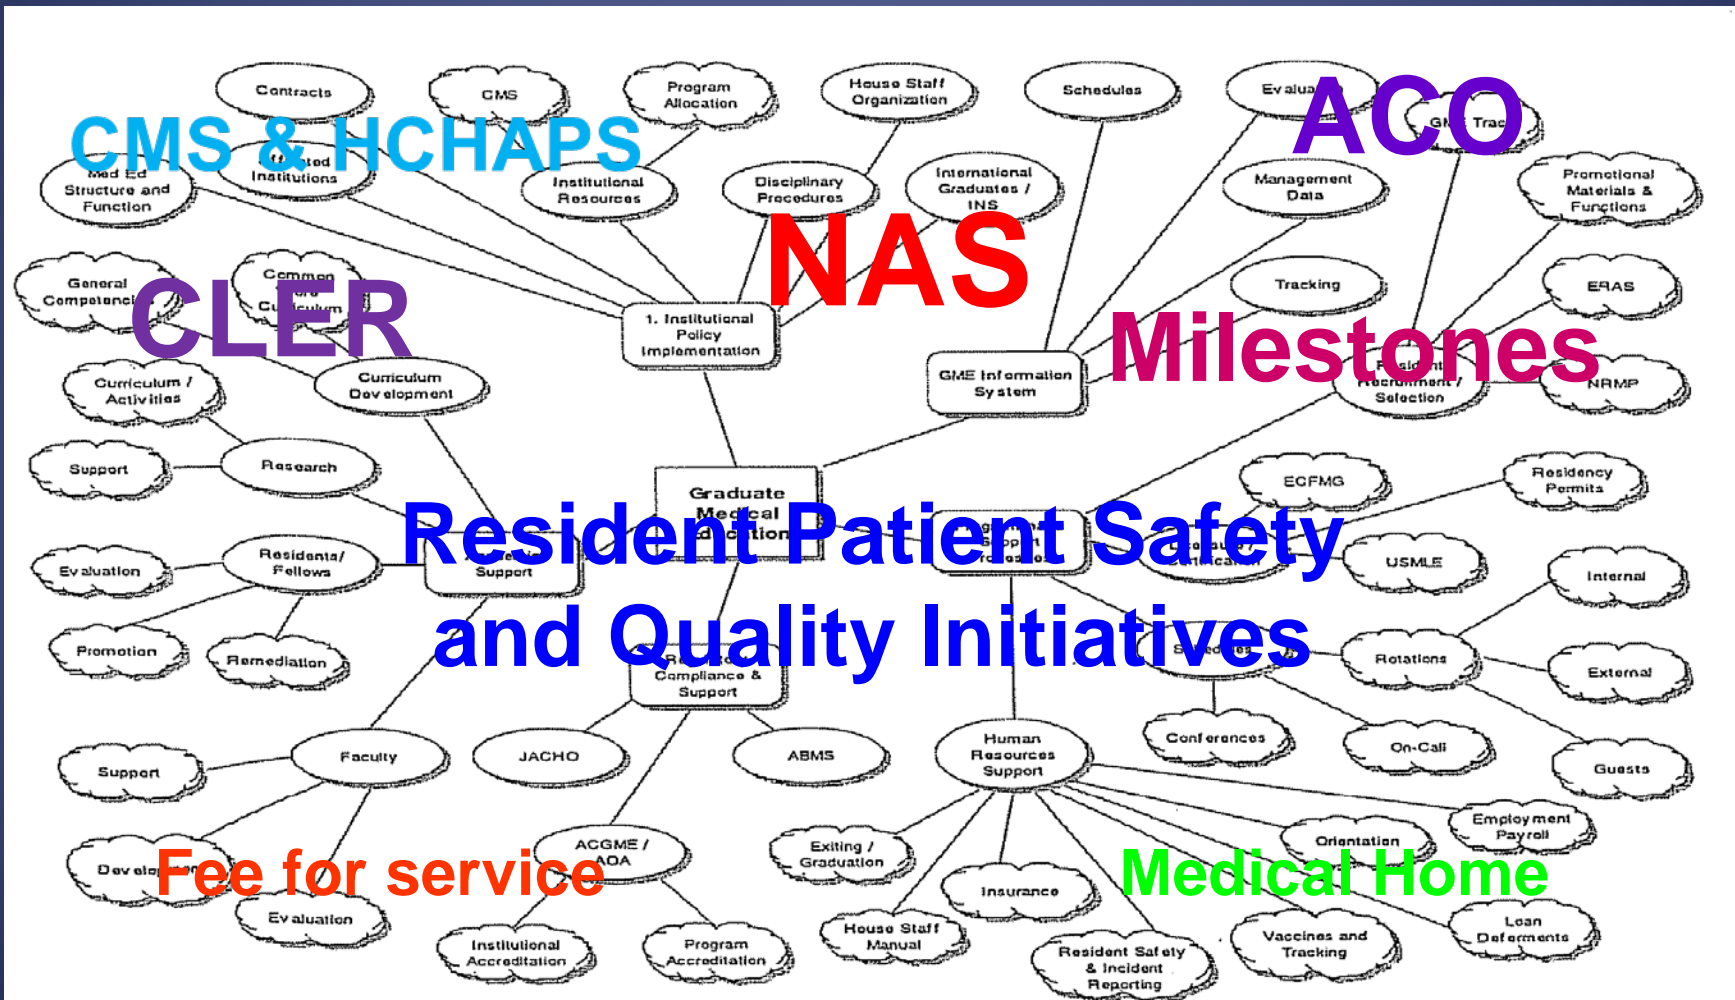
Contracts
CMS
Program Allocation
House Staff Organization
Schedules
Evalua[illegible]
ACO
CMS & HCHAPS
Med Ed Structure and Function
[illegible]ted Institutions
Institutional Resources
Disciplinary Procedures
International Graduates / INS
Management Data
GM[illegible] Trac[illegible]
Promotional Materials & Functions
NAS
General Competenc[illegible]
Common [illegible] Curriculum
CLER
1. Institutional Policy Implementation
Tracking
ERAS
Milestones
Curriculum / Activities
Curriculum Development
GME Information System
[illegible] Recruitment / Selection
NRMP
Support
Research
Graduate Medical Education
ECFMG
Residency Permits
Resident Patient Safety and Quality Initiatives
Evaluation
Residents/ Fellows
Support
USMLE
Internal
Promotion
Remediation
Compliance & Support
Rotations
External
Support
Faculty
JACHO
ABMS
Human Resources Support
Conferences
On-Call
Guests
Employment Payroll
Orientation
Develop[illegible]
Fee for service
ACGME / AOA
Exiting / Graduation
Medical Home
Insurance
Evaluation
House Staff Manual
Loan Deferments
Institutional Accreditation
Program Accreditation
Resident Safety & Incident Reporting
Vaccines and Tracking